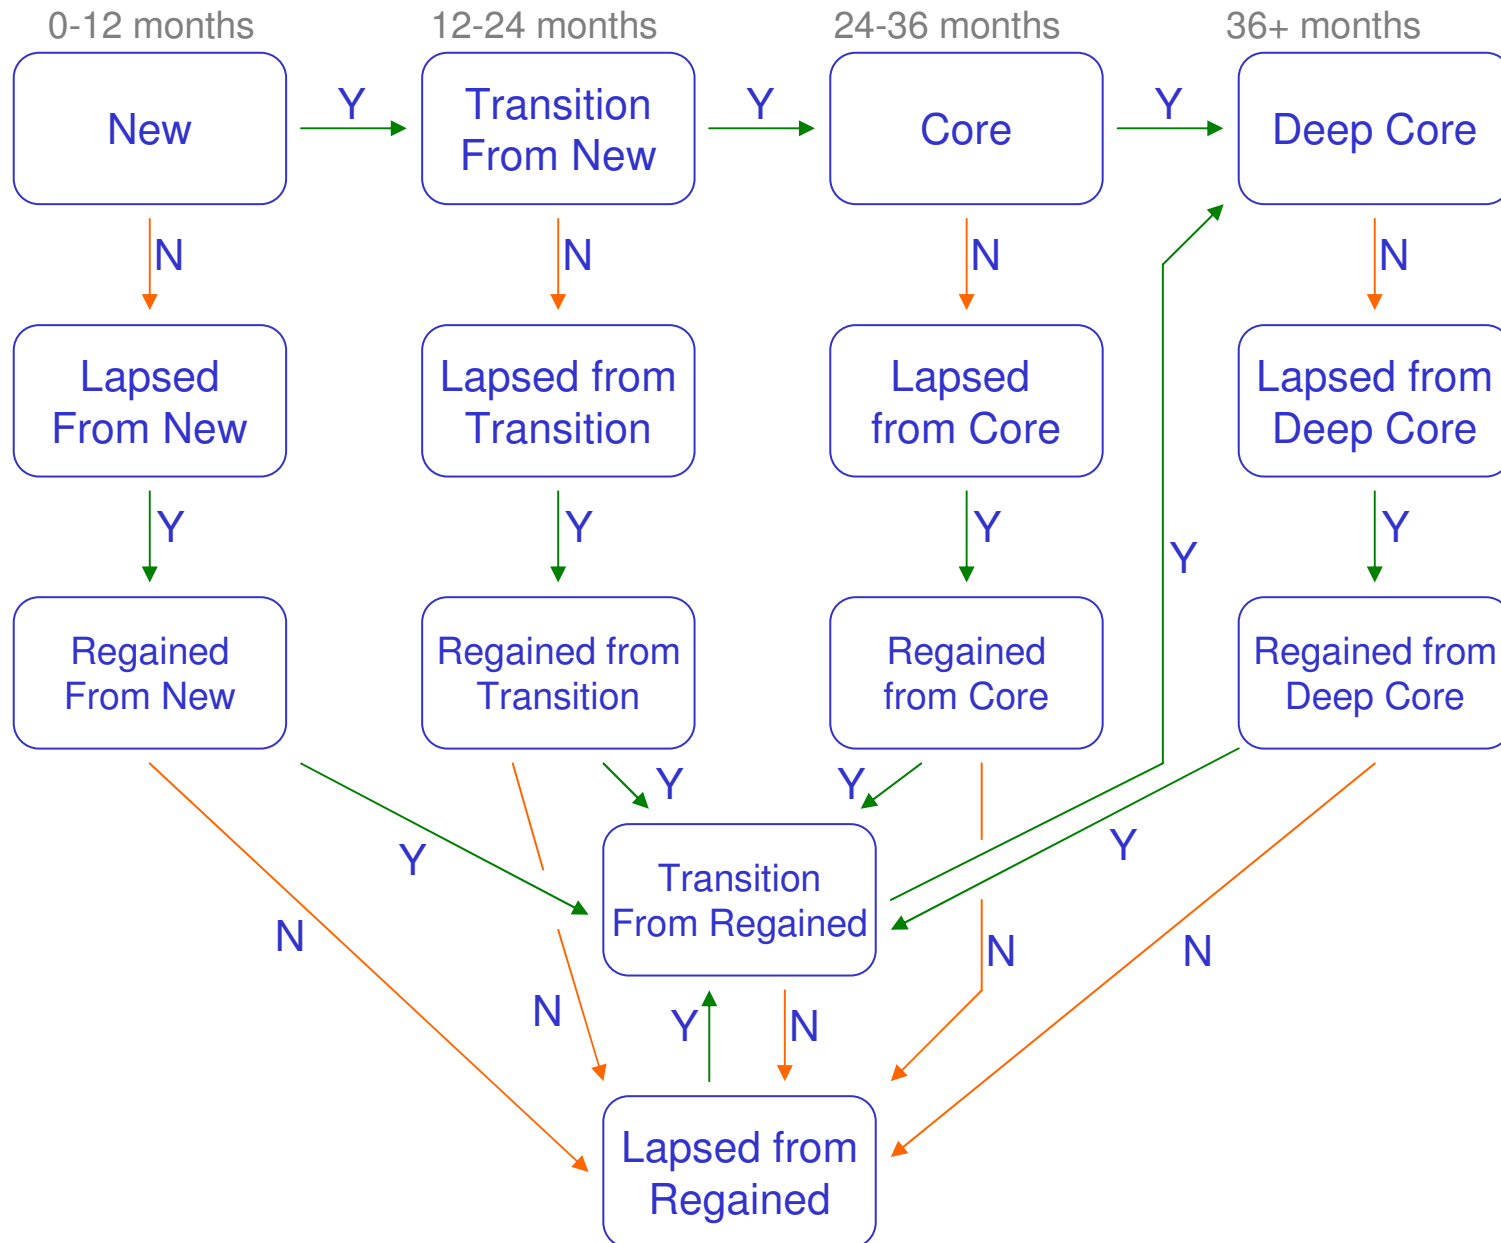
0-12 months

12-24 months

24-36 months

36+ months

New

Y

Transition From New

Y

Core

Y

Deep Core

N

N

N

N

Lapsed From New

Lapsed from Transition

Lapsed from Core

Lapsed from Deep Core

Y

Y

Y

Y

Y

Regained From New

Regained from Transition

Regained from Core

Regained from Deep Core

Y

Y

Y

Y

Transition From Regained

N

N

N

N

Y

N

Lapsed from Regained